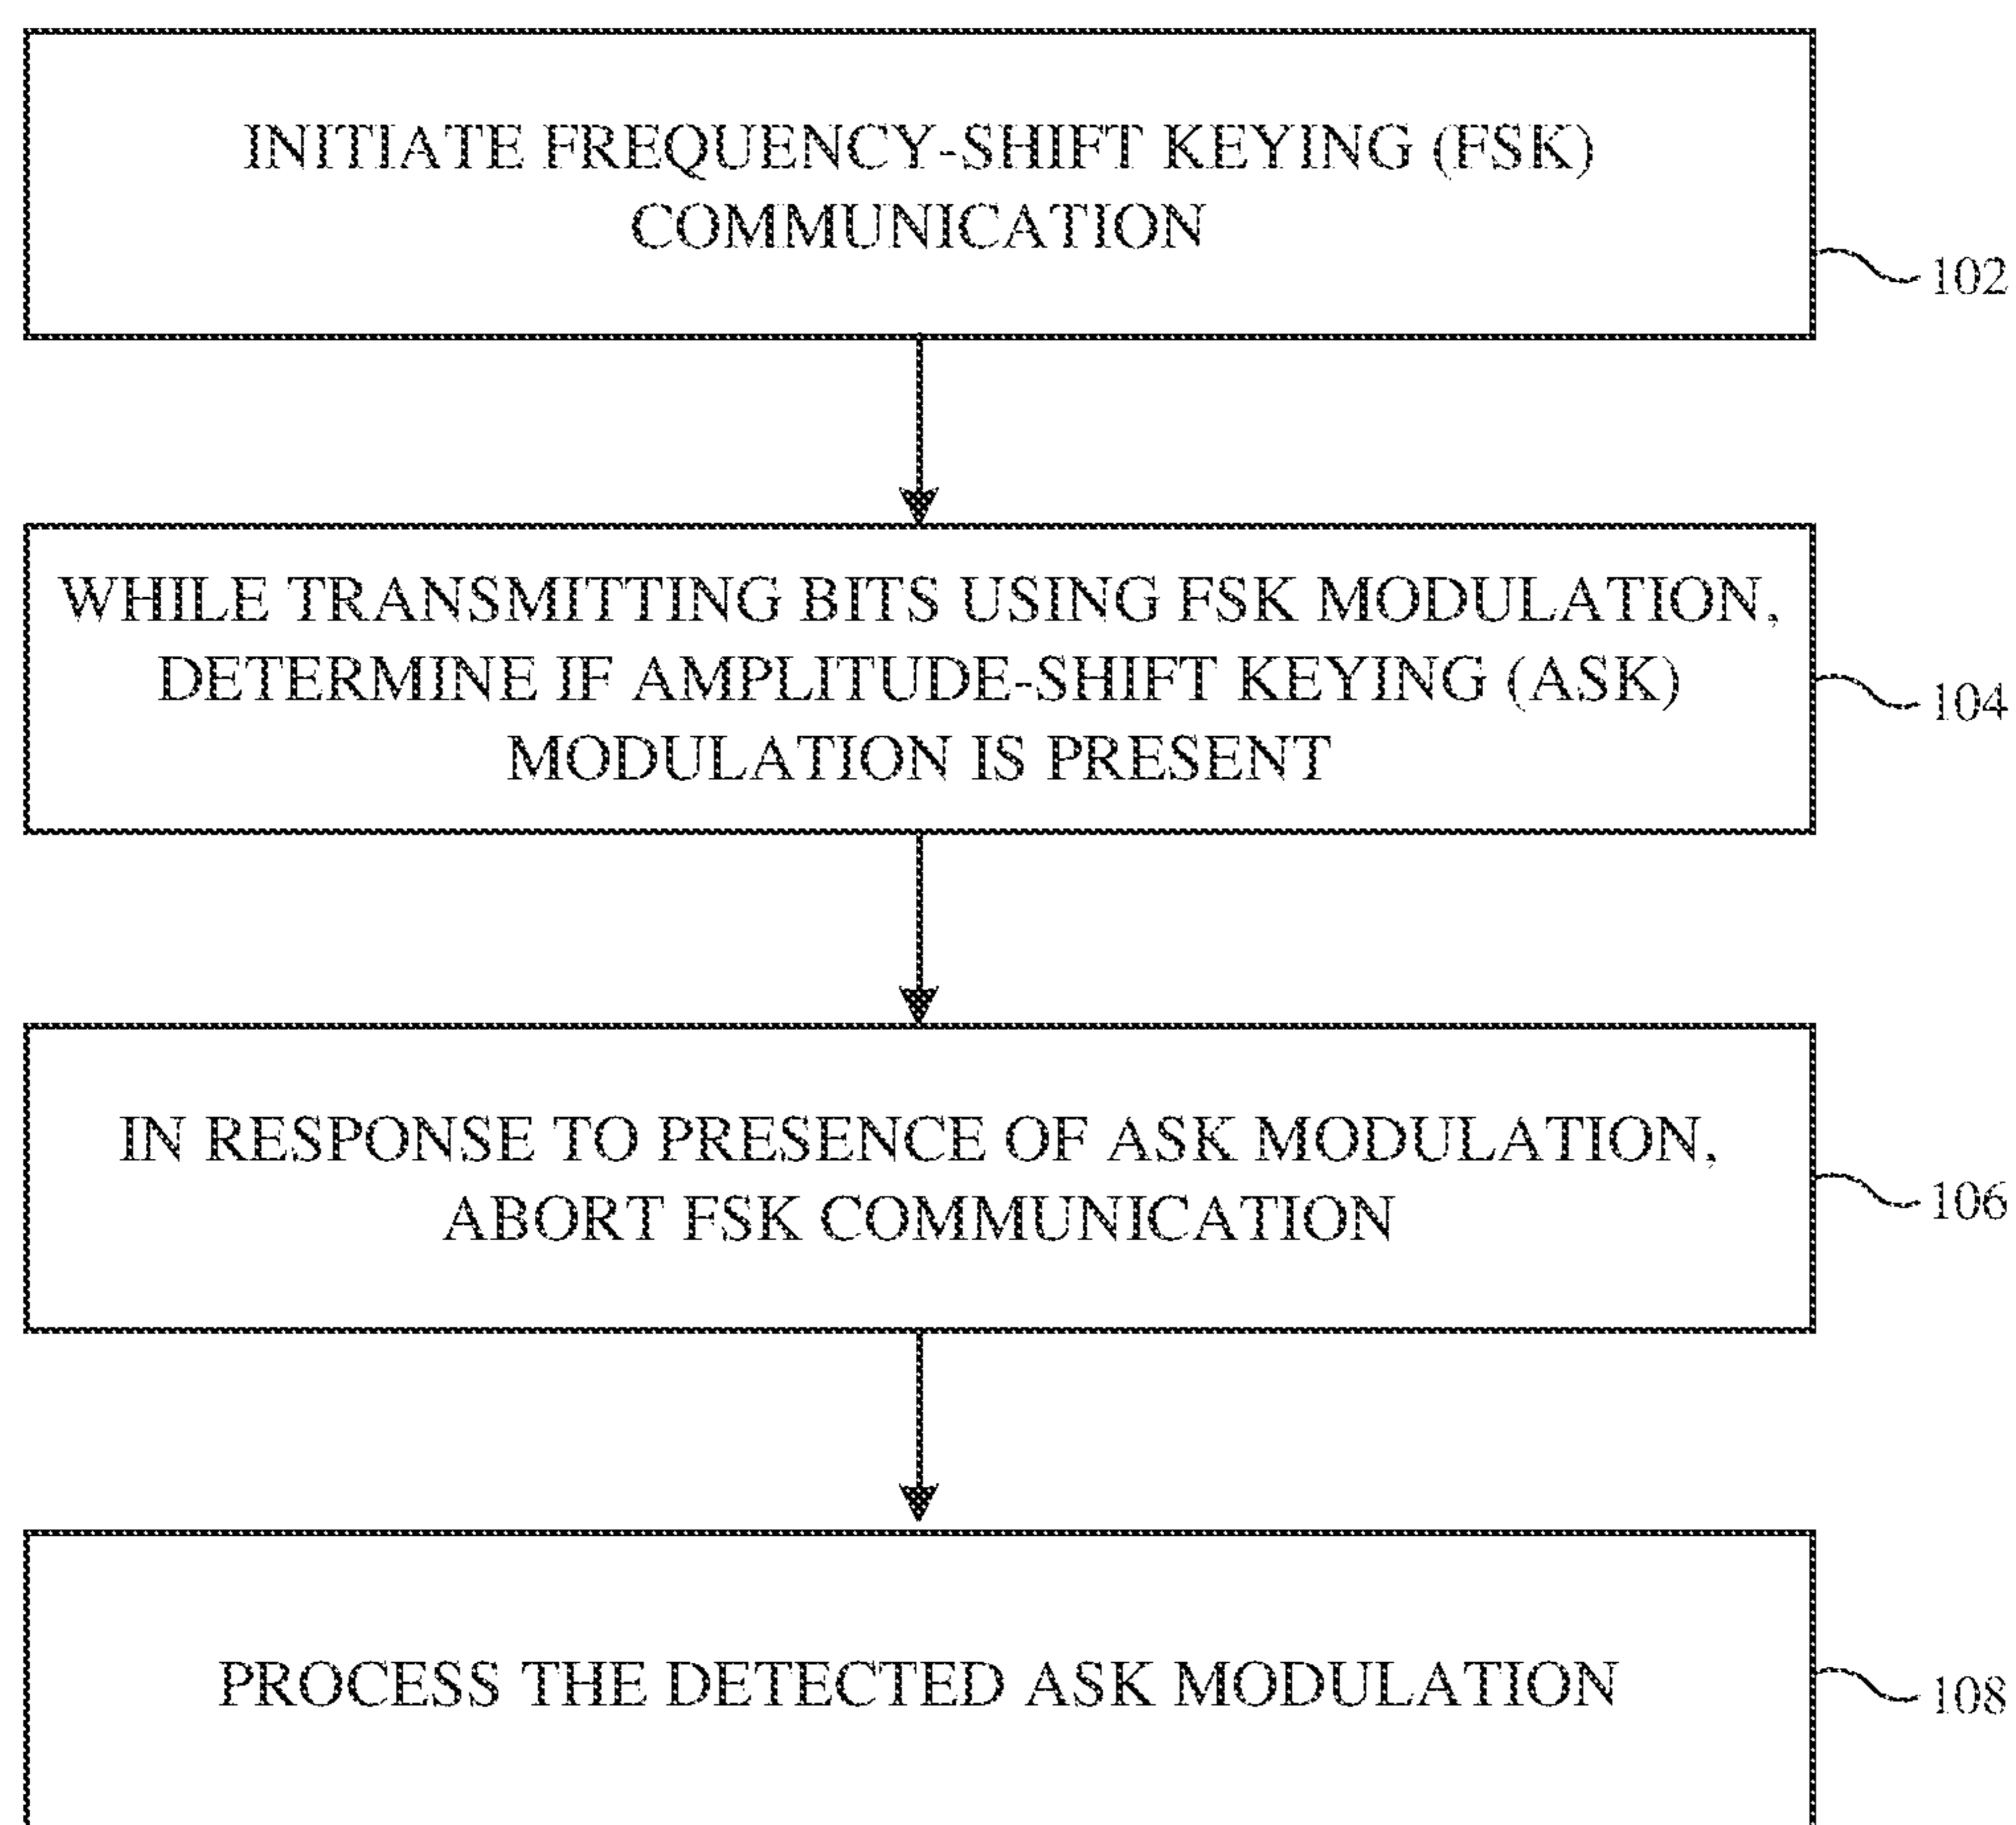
INITIATE FREQUENCY-SHIFT KEYING (FSK) COMMUNICATION

102

WHILE TRANSMITTING BITS USING FSK MODULATION, DETERMINE IF AMPLITUDE-SHIFT KEYING (ASK) MODULATION IS PRESENT

104

IN RESPONSE TO PRESENCE OF ASK MODULATION, ABORT FSK COMMUNICATION

106

PROCESS THE DETECTED ASK MODULATION

108